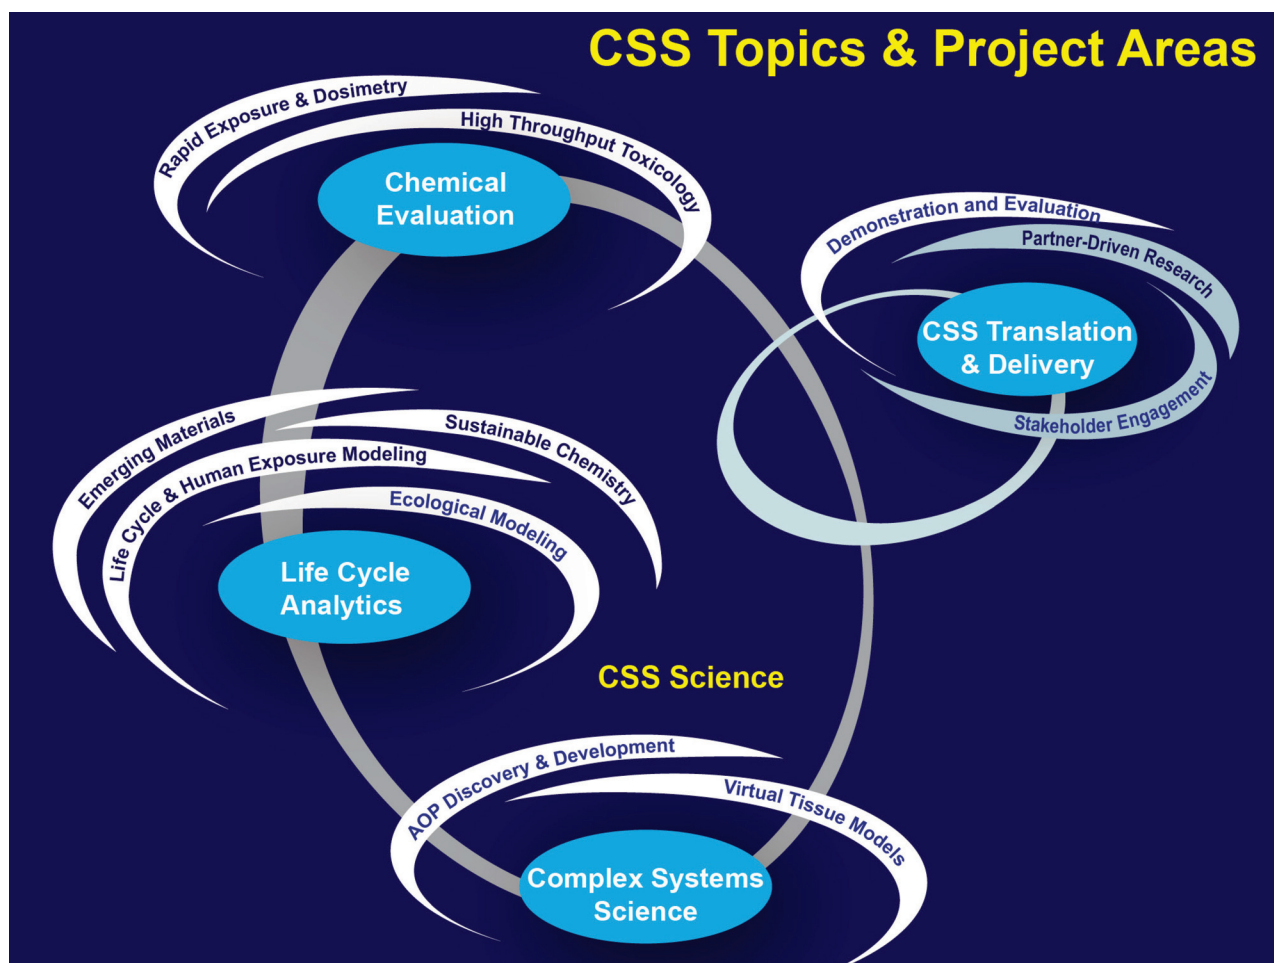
CSS Topics & Project Areas

Rapid Exposure & Dosimetry

High Throughput Toxicology

Chemical Evaluation

Demonstration and Evaluation

Partner-Driven Research

CSS Translation & Delivery

Stakeholder Engagement

Emerging Materials

Sustainable Chemistry

Life Cycle & Human Exposure Modeling

Ecological Modeling

Life Cycle Analytics

CSS Science

AOP Discovery & Development

Virtual Tissue Models

Complex Systems Science